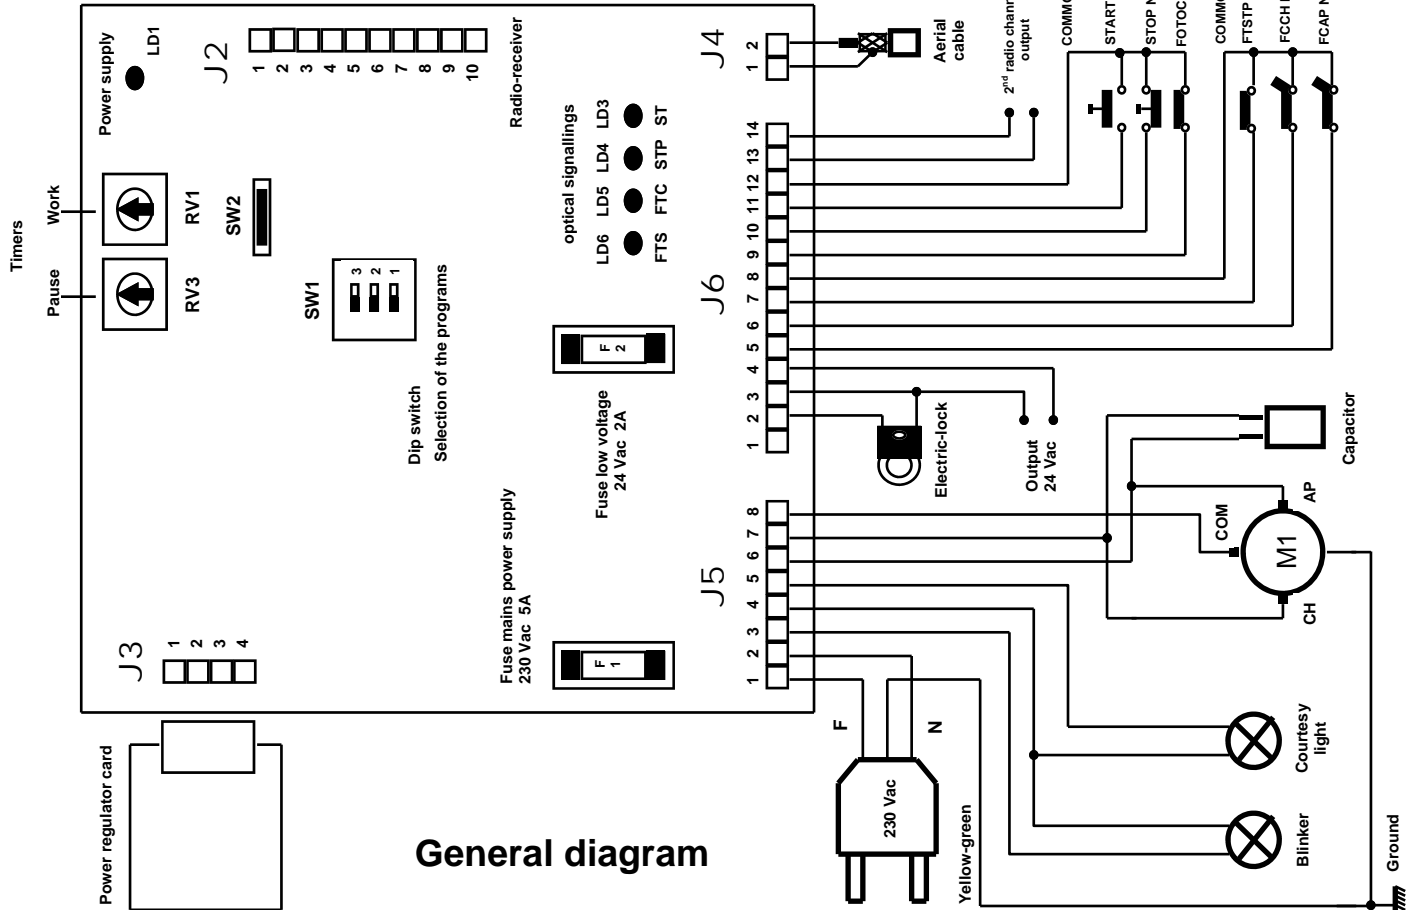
Timers
Work
Pause
RV1
RV3
SW2
SW1
3 2 1
Power supply
LD1
J2
1 2 3 4 5 6 7 8 9 10
Radio-receiver
optical signallings
LD3 ST
LD4 STP
LD5 FTC
LD6 FTS
Dip switch
Selection of the programs
F 2
Fuse low voltage
24 Vac 2A
J4
2 1
Aerial cable
2nd radio chann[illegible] output
COMMO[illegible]
START
STOP N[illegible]
FOTOC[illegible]
COMMO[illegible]
FTSTP
FCCH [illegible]
FCAP N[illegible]
J6
14 13 12 11 10 9 8 7 6 5 4 3 2 1
Electric-lock
Output
24 Vac
Capacitor
J5
8 7 6 5 4 3 2 1
COM
AP
M1
CH
Fuse mains power supply
230 Vac 5A
F 1
J3
1 2 3 4
F
N
230 Vac
Courtesy light
Blinker
Yellow-green
Ground
Power regulator card
General diagram